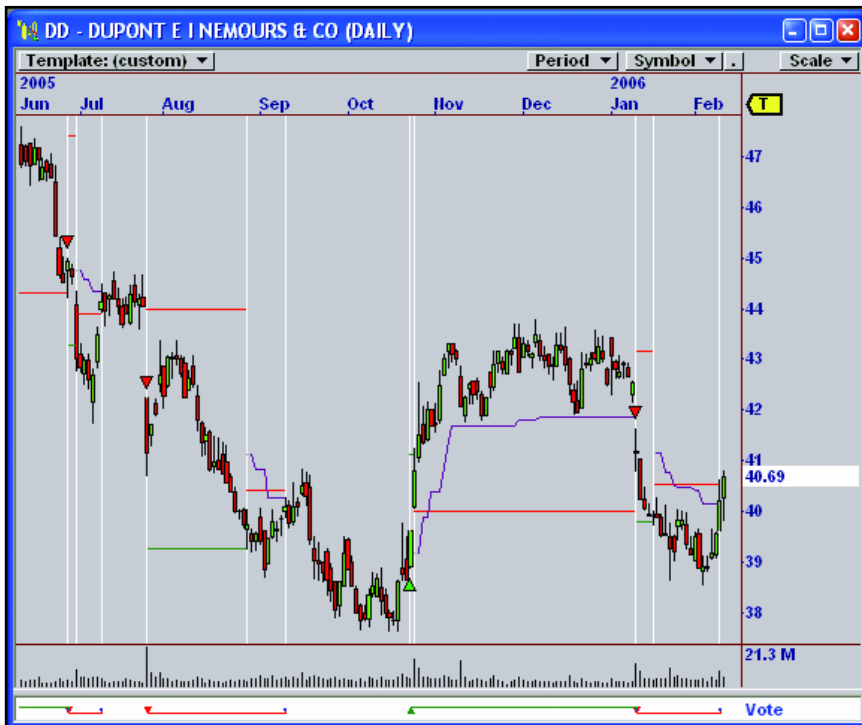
DD - DUPONT E I NEMOURS & CO (DAILY)

Template: (custom)

Period

Symbol

.

Scale

2005

Jun

Jul

Aug

Sep

Oct

Nov

Dec

2006

Jan

Feb

T

47

46

45

44

43

42

41

40.69

40

39

38

21.3 M

Vote